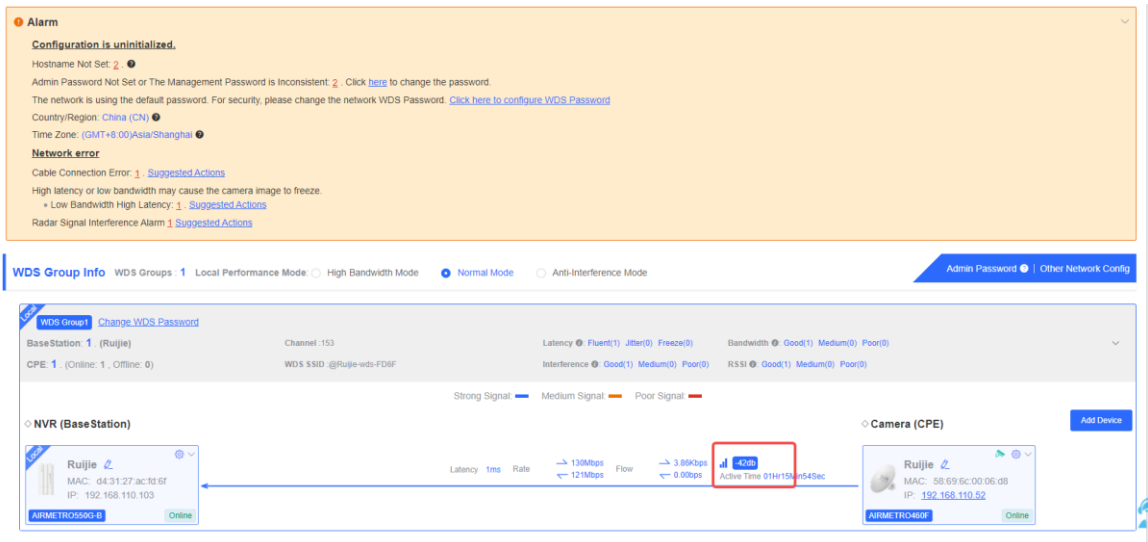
Alarm

Configuration is uninitialized.

Hostname Not Set: 2 .

Admin Password Not Set or The Management Password is Inconsistent: 2 . Click here to change the password.

The network is using the default password. For security, please change the network WDS Password. Click here to configure WDS Password

Country/Region: China (CN)

Time Zone: (GMT+8:00)Asia/Shanghai

Network error

Cable Connection Error: 1 . Suggested Actions

High latency or low bandwidth may cause the camera image to freeze.

• Low Bandwidth High Latency: 1 . Suggested Actions

Radar Signal Interference Alarm 1 Suggested Actions

WDS Group Info WDS Groups : 1 Local Performance Mode: High Bandwidth Mode Normal Mode Anti-Interference Mode

Admin Password | Other Network Config

Local

WDS Group1 Change WDS Password

BaseStation: 1 . (Ruijie) Channel :153 Latency : Fluent(1) Jitter(0) Freeze(0) Bandwidth : Good(1) Medium(0) Poor(0)

CPE: 1 . (Online: 1 , Offline: 0) WDS SSID :@Ruijie-wds-FD8F Interference : Good(1) Medium(0) Poor(0) RSSI : Good(1) Medium(0) Poor(0)

Strong Signal: Medium Signal: Poor Signal:

NVR (BaseStation)

Camera (CPE)

Add Device

Local

Ruijie

MAC: d4:31:27:ac:fd:6f

IP: 192.168.110.103

AIRMETRO550G-B Online

Latency 1ms Rate 130Mbps 121Mbps Flow 3.86Kbps 0.00bps

-42db

Active Time 01Hr15Min54Sec

Ruijie

MAC: 58:69:6c:00:06:d8

IP: 192.168.110.52

AIRMETRO460F Online